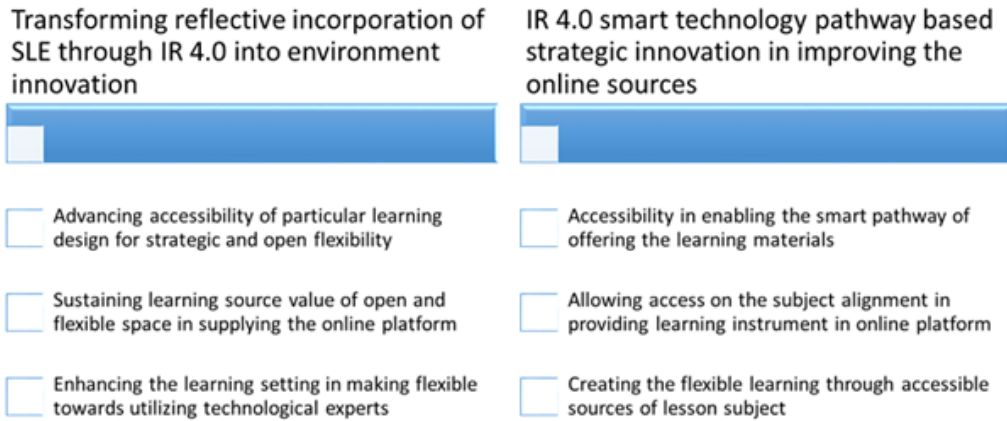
Transforming reflective incorporation of SLE through IR 4.0 into environment innovation

Advancing accessibility of particular learning design for strategic and open flexibility

Sustaining learning source value of open and flexible space in supplying the online platform

Enhancing the learning setting in making flexible towards utilizing technological experts

IR 4.0 smart technology pathway based strategic innovation in improving the online sources

Accessibility in enabling the smart pathway of offering the learning materials

Allowing access on the subject alignment in providing learning instrument in online platform

Creating the flexible learning through accessible sources of lesson subject